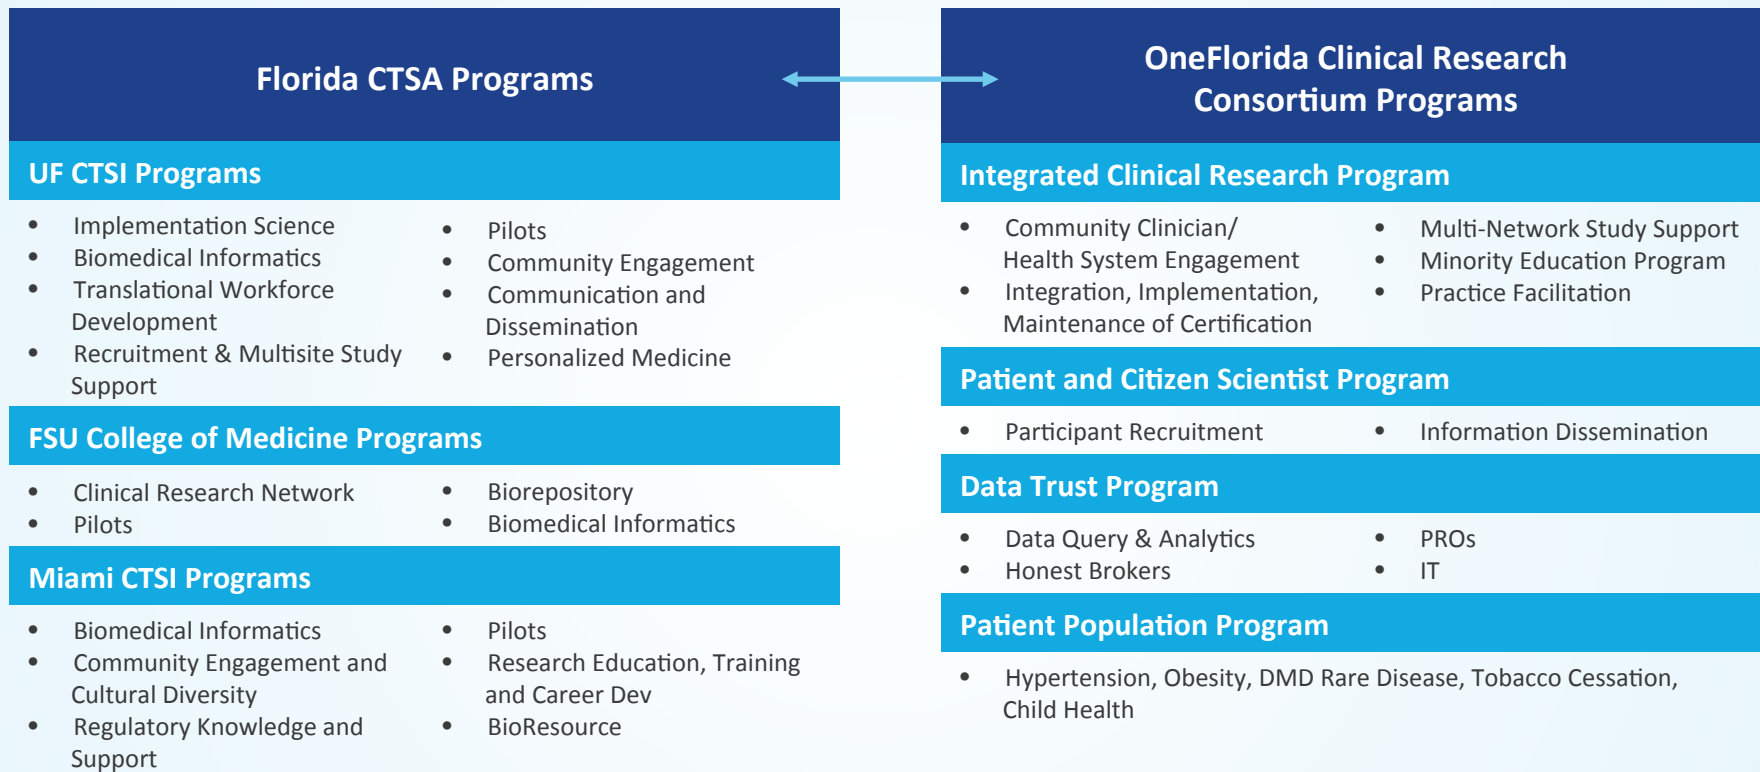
Florida CTSA Programs

UF CTSI Programs

- Implementation Science
- Biomedical Informatics
- Translational Workforce Development
- Recruitment & Multisite Study Support

- Pilots
- Community Engagement
- Communication and Dissemination
- Personalized Medicine

FSU College of Medicine Programs

- Clinical Research Network
- Pilots

- Biorepository
- Biomedical Informatics

Miami CTSI Programs

- Biomedical Informatics
- Community Engagement and Cultural Diversity
- Regulatory Knowledge and Support

- Pilots
- Research Education, Training and Career Dev
- BioResource

OneFlorida Clinical Research Consortium Programs

Integrated Clinical Research Program

- Community Clinician/ Health System Engagement
- Integration, Implementation, Maintenance of Certification

- Multi-Network Study Support
- Minority Education Program
- Practice Facilitation

Patient and Citizen Scientist Program

- Participant Recruitment

- Information Dissemination

Data Trust Program

- Data Query & Analytics
- Honest Brokers

- PROs
- IT

Patient Population Program

- Hypertension, Obesity, DMD Rare Disease, Tobacco Cessation, Child Health